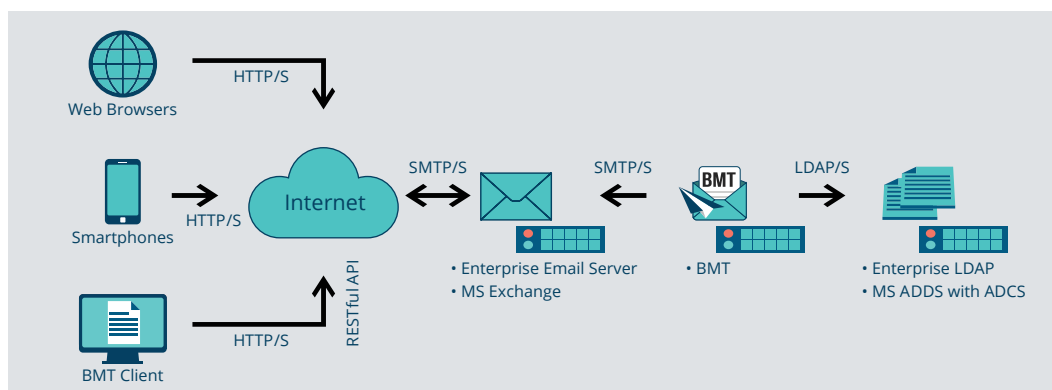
Web Browsers

HTTP/S

Smartphones

HTTP/S

Internet

SMTP/S

SMTP/S

BMT

LDAP/S

RESTful API

• Enterprise Email Server
• MS Exchange

• BMT

• Enterprise LDAP
• MS ADDS with ADCS

BMT Client

HTTP/S